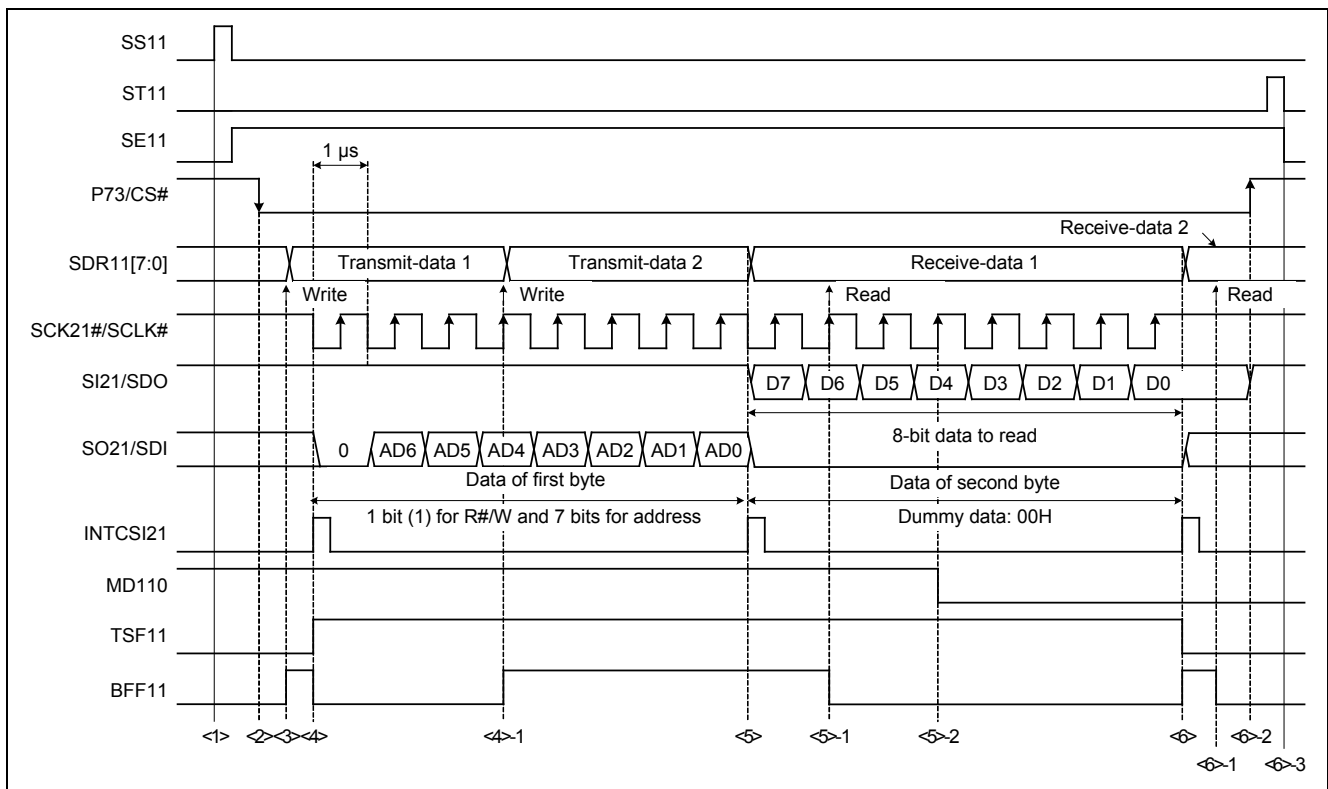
SS11
ST11
SE11
1 μs
P73/CS#
Receive-data 2
SDR11[7:0]
Transmit-data 1
Transmit-data 2
Receive-data 1
Write
Write
Read
Read
SCK21#/SCLK#
SI21/SDO
D7 D6 D5 D4 D3 D2 D1 D0
8-bit data to read
SO21/SDI
0 AD6 AD5 AD4 AD3 AD2 AD1 AD0
Data of first byte
Data of second byte
1 bit (1) for R#/W and 7 bits for address
Dummy data: 00H
INTCSI21
MD110
TSF11
BFF11
<1> <2><3><4> <4>-1 <5> <5>-1 <5>-2 <6> <6>-2
<6>-1 <6>-3